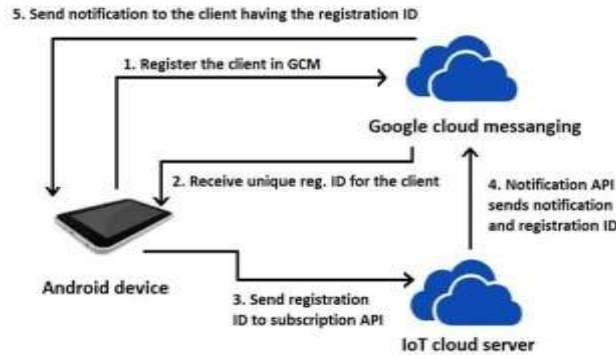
5. Send notification to the client having the registration ID

1. Register the client in GCM

Google cloud messanging

2. Receive unique reg. ID for the client

4. Notification API sends notification and registration ID

Android device

3. Send registration ID to subscription API

IoT cloud server